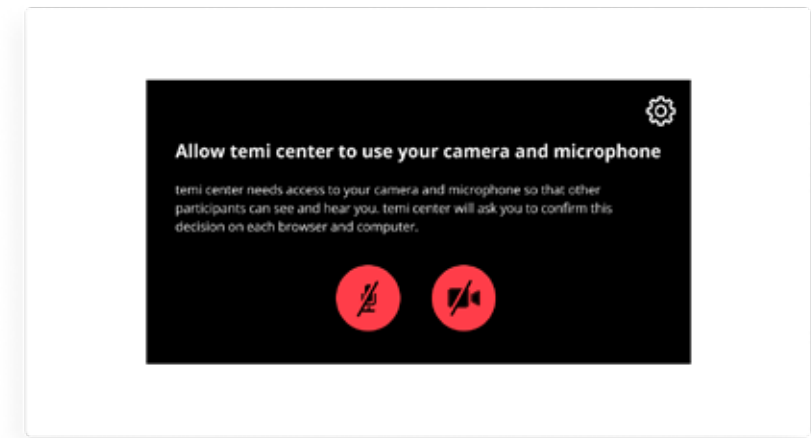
Allow temi center to use your camera and microphone

temi center needs access to your camera and microphone so that other participants can see and hear you. temi center will ask you to confirm this decision on each browser and computer.